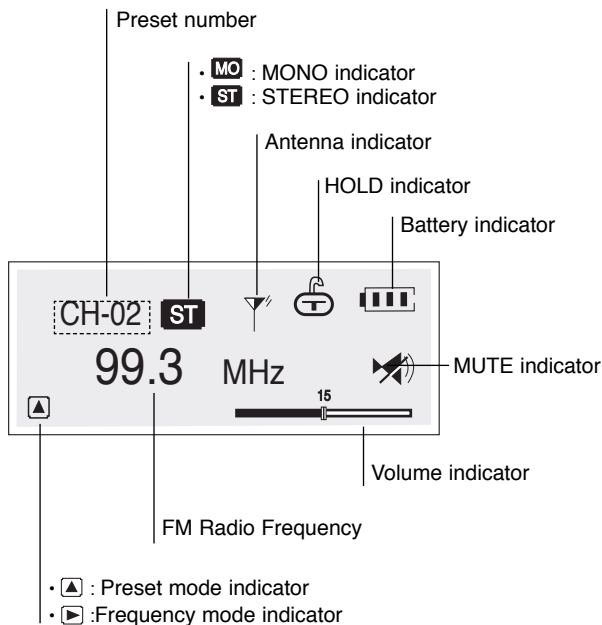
Preset number

· MO : MONO indicator
· ST : STEREO indicator

Antenna indicator

HOLD indicator

Battery indicator

CH-02 ST

99.3 MHz

MUTE indicator

15

Volume indicator

FM Radio Frequency

· ▲ : Preset mode indicator
· ▶ :Frequency mode indicator